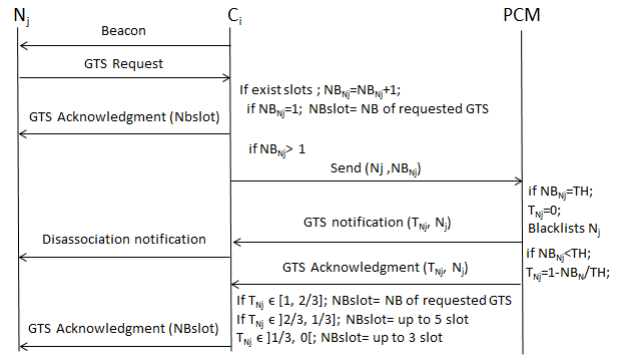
$N_j$

$C_i$

PCM

Beacon

GTS Request

If exist slots ; $NB_{Nj}=NB_{Nj}+1$;

if $NB_{Nj}=1$; NBslot= NB of requested GTS

GTS Acknowledgment (Nbslot)

if $NB_{Nj}>1$

Send (Nj ,$NB_{Nj}$)

if $NB_{Nj}$=TH;

$T_{Nj}=0$;

Blacklists $N_j$

GTS notification ($T_{Nj}$, $N_j$)

Disassociation notification

if $NB_{Nj}$<TH;

$T_{Nj}=1-NB_{Nj}/TH$;

GTS Acknowledgment ($T_{Nj}$, $N_j$)

If $T_{Nj} \in [1, 2/3]$; NBslot= NB of requested GTS

If $T_{Nj} \in ]2/3, 1/3]$; NBslot= up to 5 slot

$T_{Nj} \in ]1/3, 0[$; NBslot= up to 3 slot

GTS Acknowledgment (NBslot)